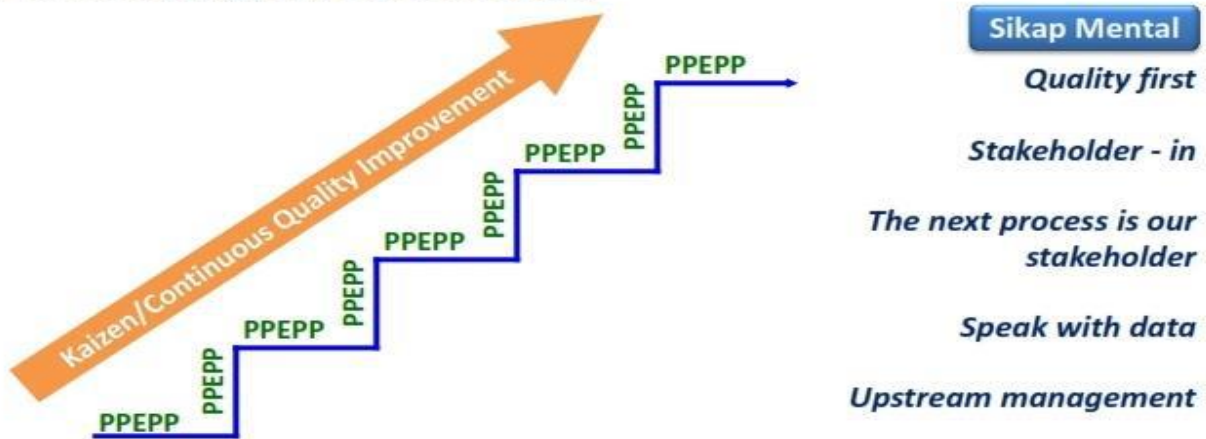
Kaizen/Continuous Quality Improvement

PPEPP

PPEPP

PPEPP

PPEPP

PPEPP

PPEPP

PPEPP

PPEPP

PPEPP

Sikap Mental

Quality first

Stakeholder - in

The next process is our stakeholder

Speak with data

Upstream management